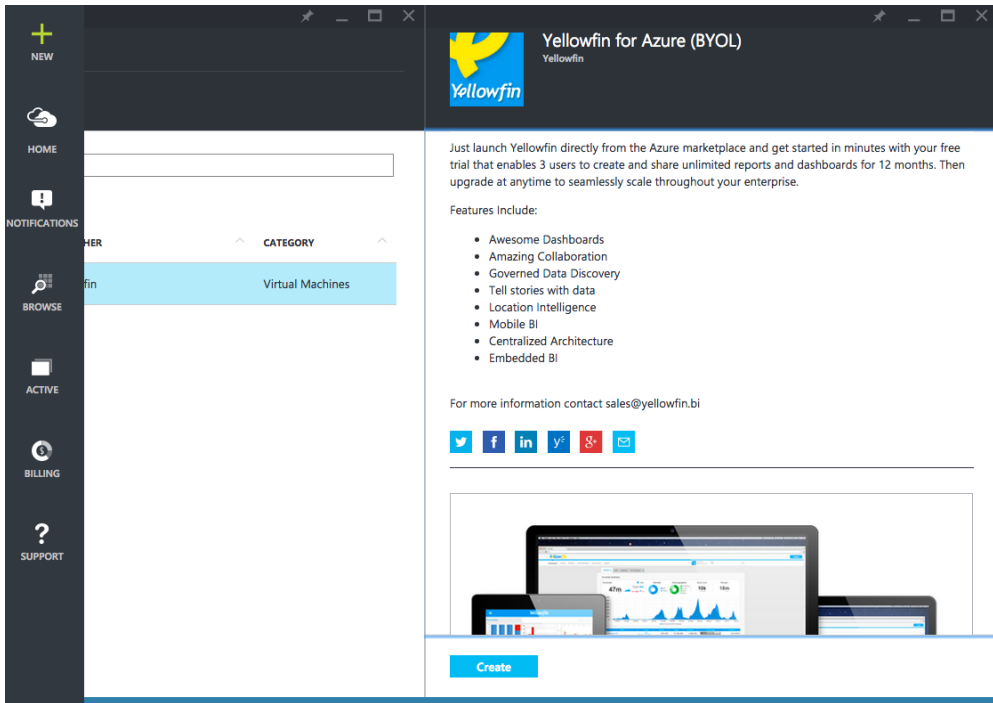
NEW

HOME

NOTIFICATIONS

BROWSE

ACTIVE

BILLING

SUPPORT

HER

CATEGORY

fin

Virtual Machines

Yellowfin

Yellowfin for Azure (BYOL)

Yellowfin

Just launch Yellowfin directly from the Azure marketplace and get started in minutes with your free trial that enables 3 users to create and share unlimited reports and dashboards for 12 months. Then upgrade at anytime to seamlessly scale throughout your enterprise.

Features Include:

- Awesome Dashboards
- Amazing Collaboration
- Governed Data Discovery
- Tell stories with data
- Location Intelligence
- Mobile BI
- Centralized Architecture
- Embedded BI

For more information contact sales@yellowfin.bi

Create